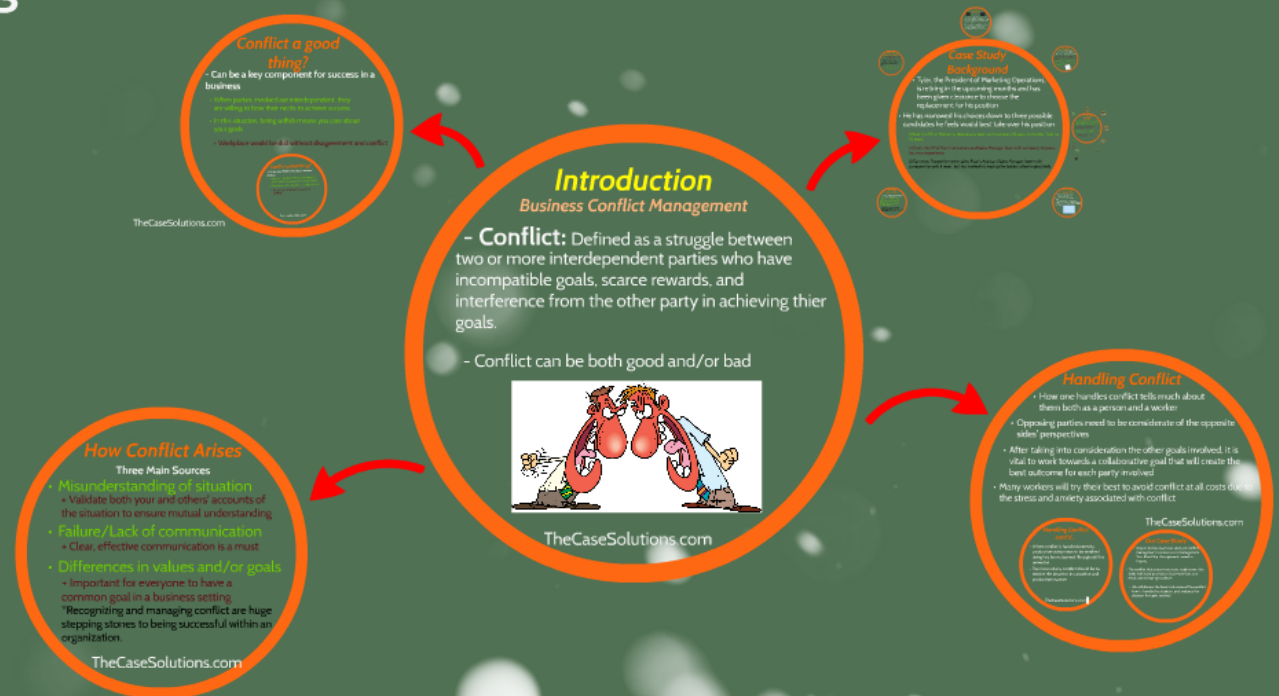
Conflict a good thing?

- Can be a key component for success in a business

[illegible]

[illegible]

- Workplace would be dull without disagreement and conflict

TheCaseSolutions.com

Introduction

Business Conflict Management

- Conflict: Defined as a struggle between two or more interdependent parties who have incompatible goals, scarce rewards, and interference from the other party in achieving thier goals.

- Conflict can be both good and/or bad

TheCaseSolutions.com

Case Study Background

• Tyler, the President of Marketing Operations, is retiring in the upcoming months and has been given clearance to choose the replacement for his position

• He has narrowed his choices down to three possible candidates he feels would best take over his position

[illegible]

Handling Conflict

• How one handles conflict tells much about them both as a person and a worker

• Opposing parties need to be considerate of the opposite sides' perspectives

• After taking into consideration the other goals involved, it is vital to work towards a collaborative goal that will create the best outcome for each party involved

• Many workers will try their best to avoid conflict at all costs due to the stress and anxiety associated with conflict

TheCaseSolutions.com

How Conflict Arises

Three Main Sources

• Misunderstanding of situation
+ Validate both your and others' accounts of the situation to ensure mutual understanding

• Failure/Lack of communication
+ Clear, effective communication is a must

• Differences in values and/or goals
+ Important for eveyone to have a common goal in a business setting

*Recognizing and managing conflict are huge stepping stones to being successful within an organization.

TheCaseSolutions.com